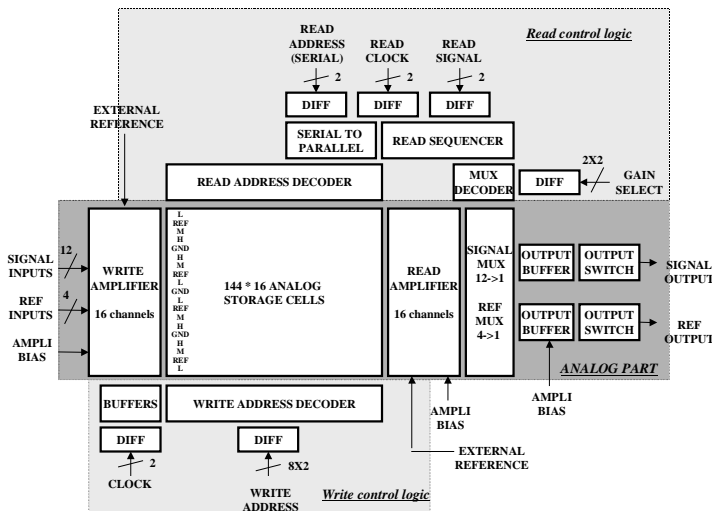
Read control logic

READ ADDRESS (SERIAL)
2
READ CLOCK
READ SIGNAL
2

DIFF
DIFF
DIFF

EXTERNAL REFERENCE

SERIAL TO PARALLEL
READ SEQUENCER

READ ADDRESS DECODER
MUX DECODER
DIFF
2X2
GAIN SELECT

SIGNAL INPUTS
12
REF INPUTS
4
AMPLI BIAS

WRITE AMPLIFIER
16 channels

L REF M H GND H M REF L GND L REF M H GND H M REF L

144 * 16 ANALOG STORAGE CELLS

READ AMPLIFIER
16 channels

SIGNAL MUX 12->1
REF MUX 4->1

OUTPUT BUFFER
OUTPUT SWITCH
SIGNAL OUTPUT
OUTPUT BUFFER
OUTPUT SWITCH
REF OUTPUT

ANALOG PART

AMPLI BIAS
AMPLI BIAS

BUFFERS
WRITE ADDRESS DECODER

DIFF
2
CLOCK
DIFF
8X2
WRITE ADDRESS

EXTERNAL REFERENCE

Write control logic